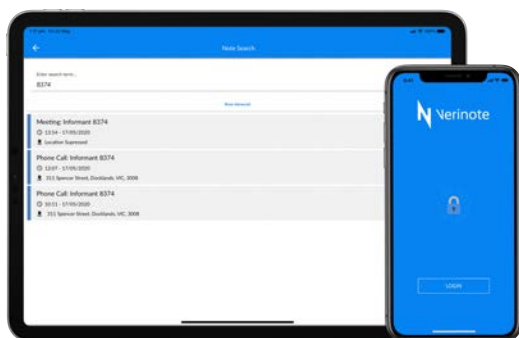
Note Search

Enter search term...

8374

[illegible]

Meeting: Informant 8374

13:54 - 17/05/2020

Location Supressed

Phone Call: Informant 8374

12:07 - 17/05/2020

311 Spencer Street, Docklands, VIC, 3008

Phone Call: Informant 8374

10:11 - 17/05/2020

311 Spencer Street, Docklands, VIC, 3008

Verinote

LOGIN